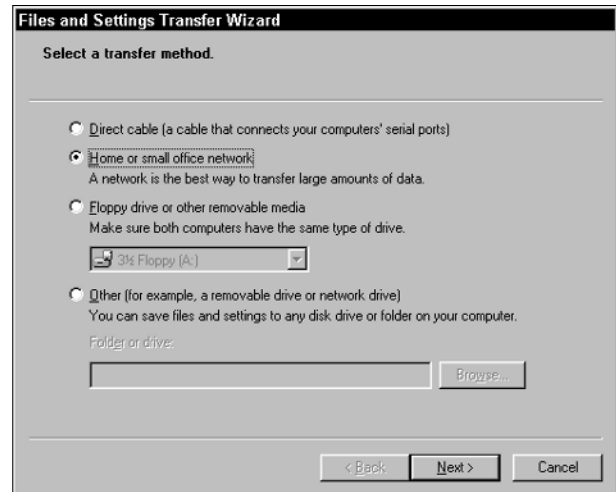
Files and Settings Transfer Wizard

Select a transfer method.

Direct cable (a cable that connects your computers' serial ports)

Home or small office network
A network is the best way to transfer large amounts of data.

Floppy drive or other removable media
Make sure both computers have the same type of drive.

3½ Floppy (A:)

Other (for example, a removable drive or network drive)
You can save files and settings to any disk drive or folder on your computer.

Folder or drive:

Browse...

< Back

Next >

Cancel